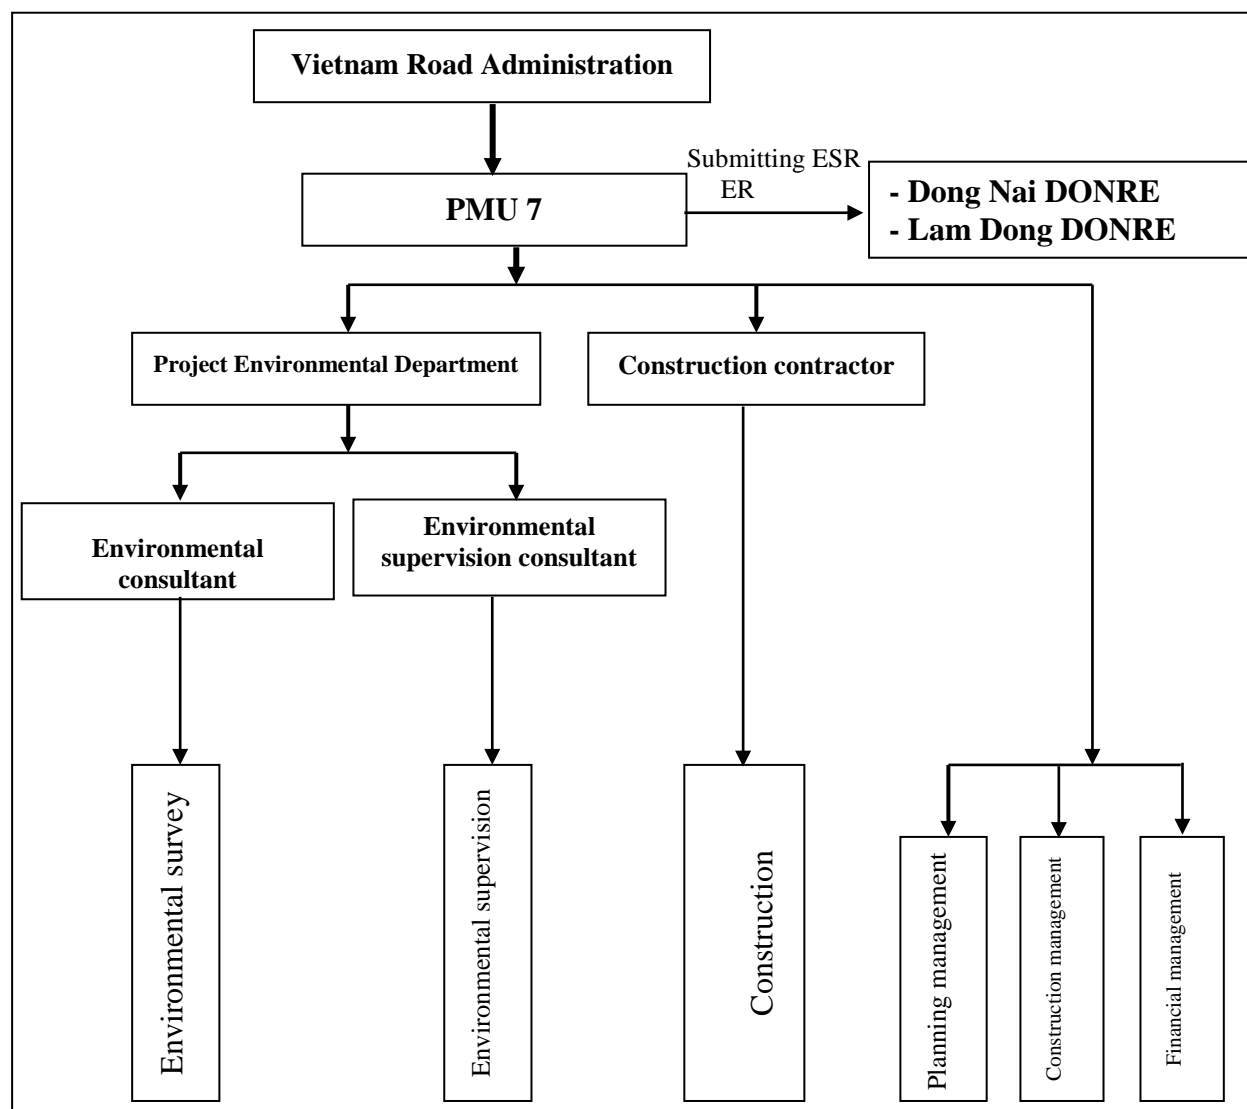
Vietnam Road Administration

PMU 7

Submitting ESR
ER

- Dong Nai DONRE
- Lam Dong DONRE

Project Environmental Department

Construction contractor

Environmental consultant

Environmental supervision consultant

Environmental survey

Environmental supervision

Construction

Planning management

Construction management

Financial management